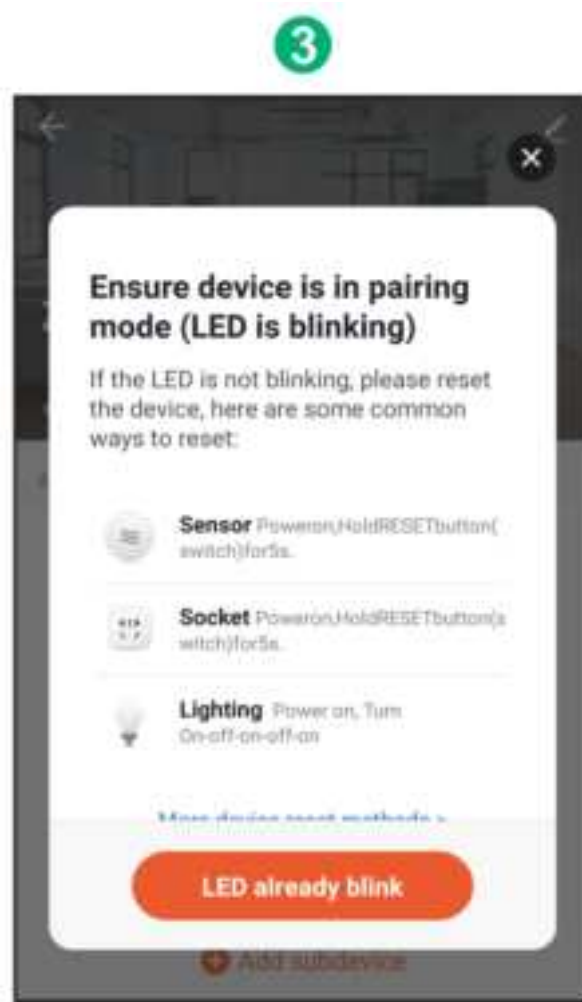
3

Ensure device is in pairing mode (LED is blinking)

If the LED is not blinking, please reset the device, here are some common ways to reset:

Sensor Poweron,HoldRESETbutton(switch)for5s.

Socket Poweron,HoldRESETbutton(switch)for5s.

Lighting Power on, Turn On-off-on-off-on

More device reset methods >

LED already blink

Add subdevice